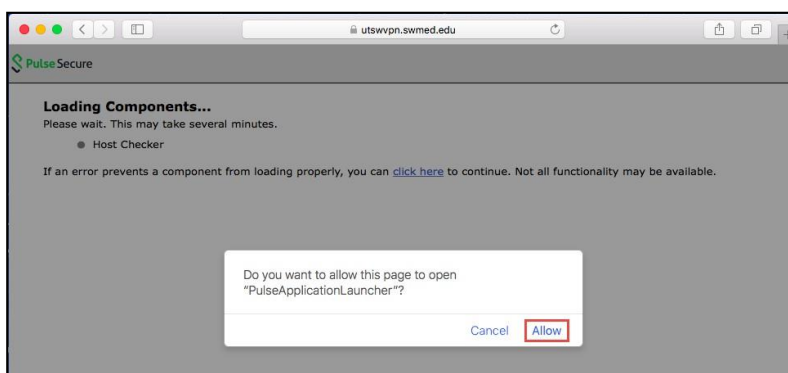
utswvpn.swmed.edu

Pulse Secure

**Loading Components...**
Please wait. This may take several minutes.

- Host Checker

If an error prevents a component from loading properly, you can click here to continue. Not all functionality may be available.

Do you want to allow this page to open "PulseApplicationLauncher"?

Cancel Allow